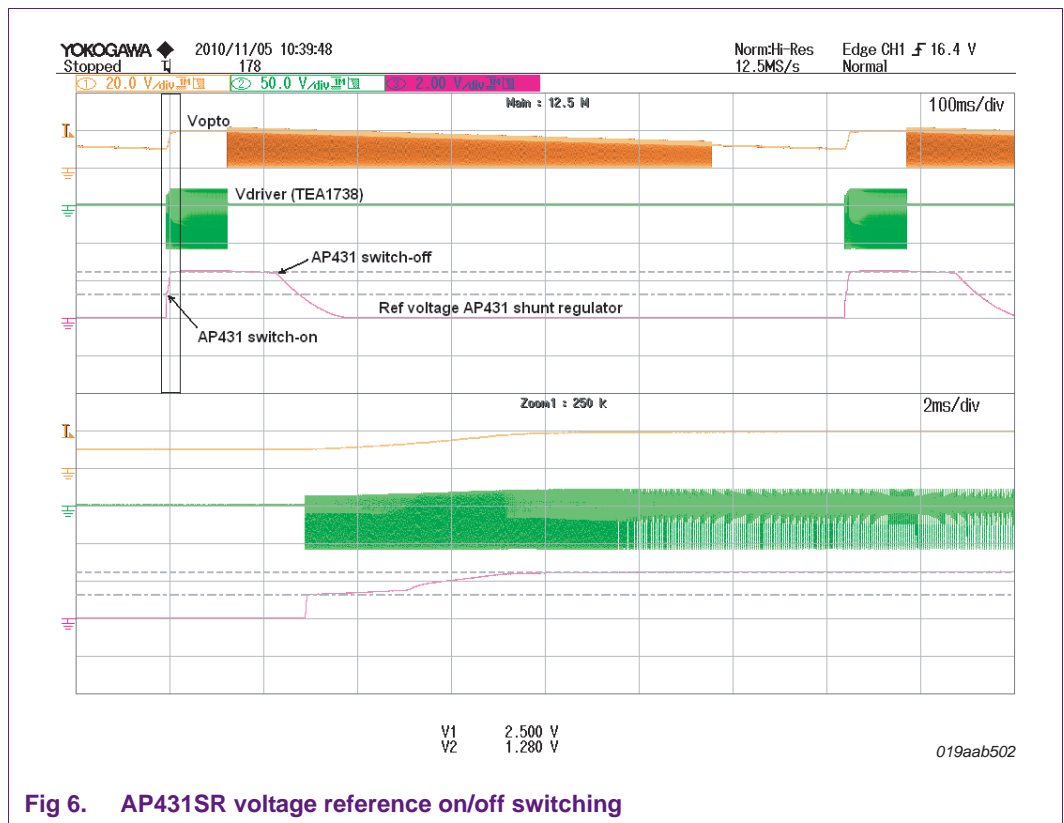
YOKOGAWA ◆ 2010/11/05 10:39:48
Stopped 178

Norm:Hi-Res 12.5MS/s

Edge CH1 16.4 V Normal

① 20.0 V/div ② 50.0 V/div ③ 2.00 V/div

Main : 12.5 M

100ms/div

Vopto

Vdriver (TEA1738)

AP431 switch-off

Ref voltage AP431 shunt regulator

AP431 switch-on

Zoom1 : 250 k

2ms/div

V1 2.500 V
V2 1.280 V

019aab502

Fig 6. AP431SR voltage reference on/off switching